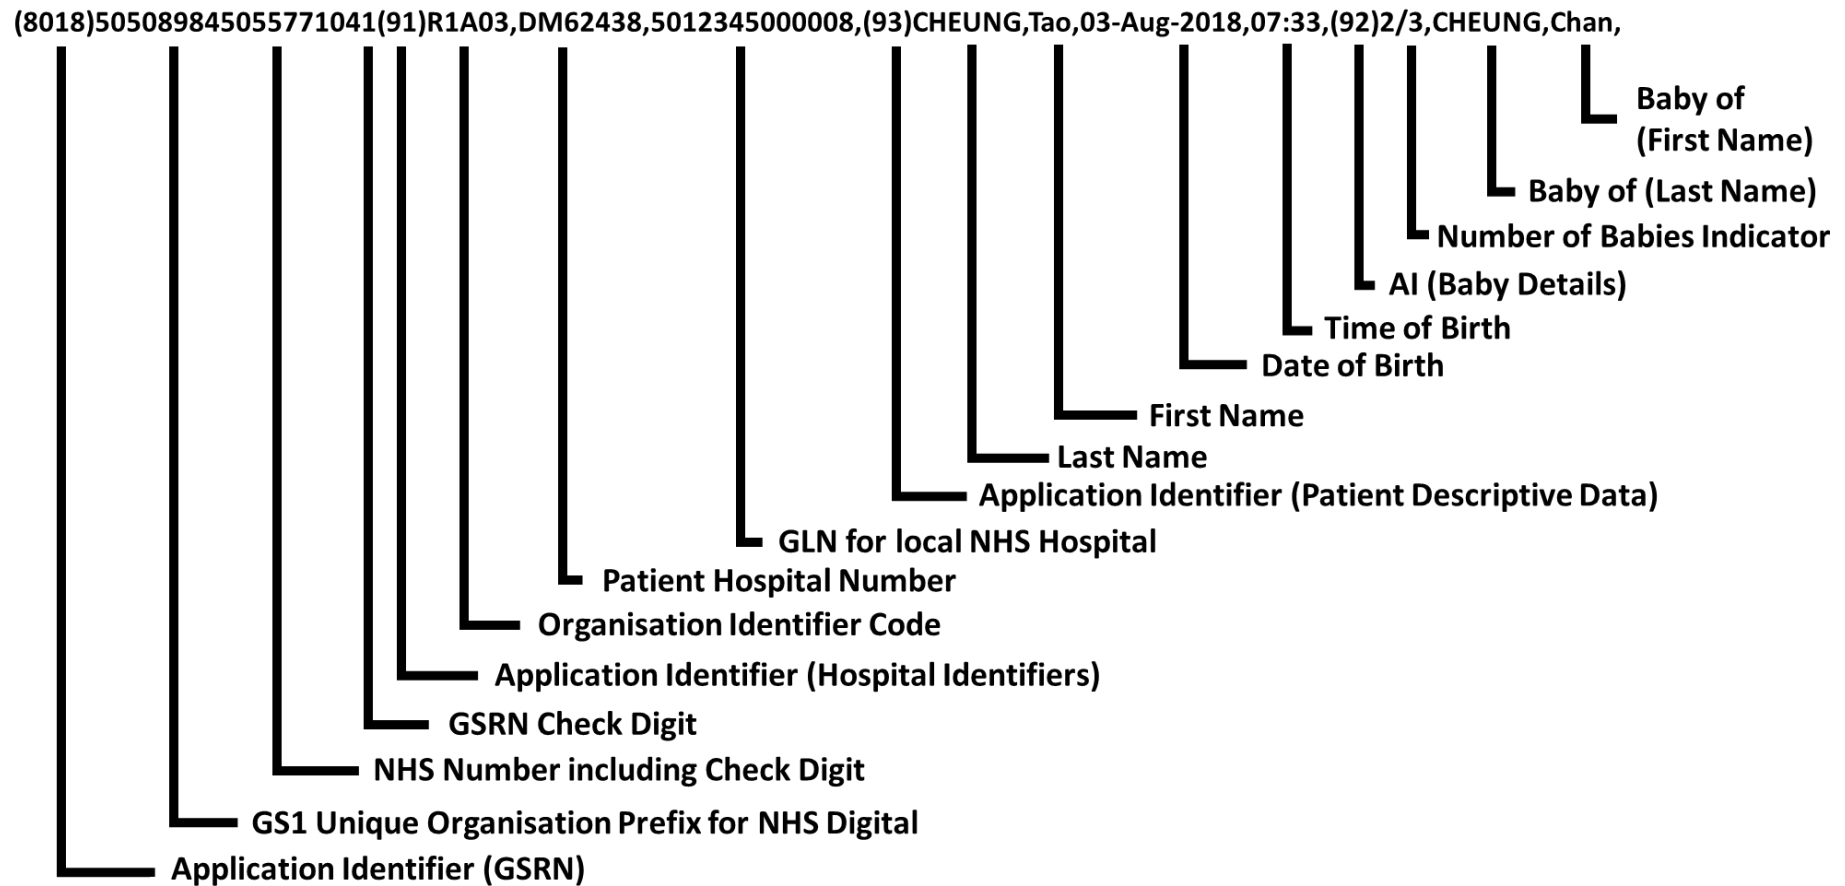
(8018)505089845055771041(91)R1A03,DM62438,5012345000008,(93)CHEUNG,Tao,03-Aug-2018,07:33,(92)2/3,CHEUNG,Chan,

Baby of (First Name)

Baby of (Last Name)

Number of Babies Indicator

AI (Baby Details)

Time of Birth

Date of Birth

First Name

Last Name

Application Identifier (Patient Descriptive Data)

GLN for local NHS Hospital

Patient Hospital Number

Organisation Identifier Code

Application Identifier (Hospital Identifiers)

GSRN Check Digit

NHS Number including Check Digit

GS1 Unique Organisation Prefix for NHS Digital

Application Identifier (GSRN)